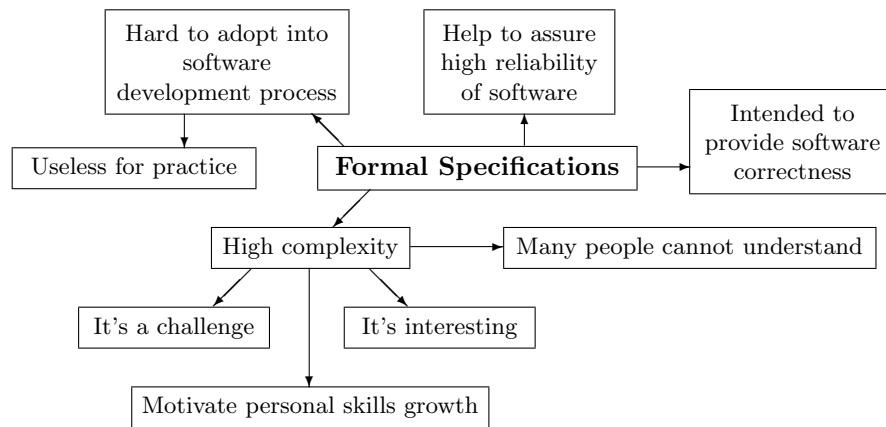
Hard to adopt into software development process

Help to assure high reliability of software

Useless for practice

Formal Specifications

Intended to provide software correctness

High complexity

Many people cannot understand

It's a challenge

It's interesting

Motivate personal skills growth